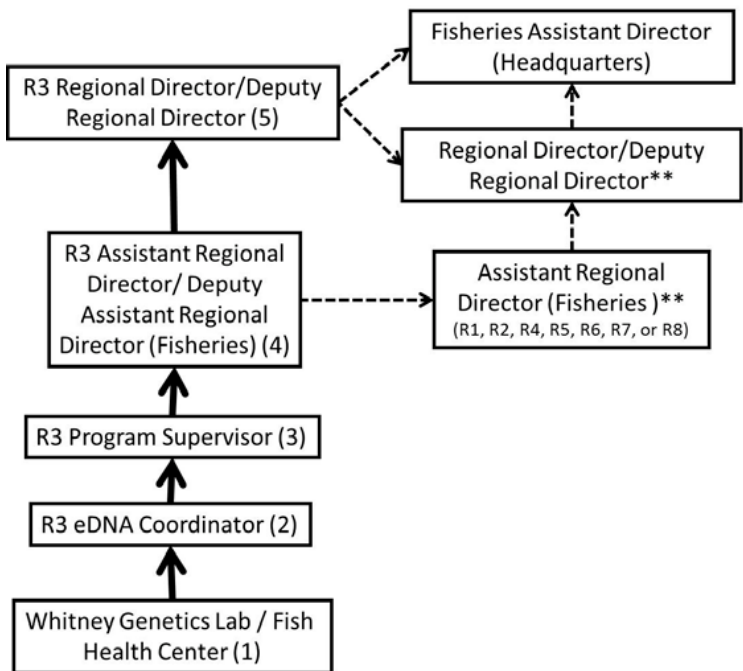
R3 Regional Director/Deputy Regional Director (5)

Fisheries Assistant Director (Headquarters)

Regional Director/Deputy Regional Director**

R3 Assistant Regional Director/ Deputy Assistant Regional Director (Fisheries) (4)

Assistant Regional Director (Fisheries )**
(R1, R2, R4, R5, R6, R7, or R8)

R3 Program Supervisor (3)

R3 eDNA Coordinator (2)

Whitney Genetics Lab / Fish Health Center (1)